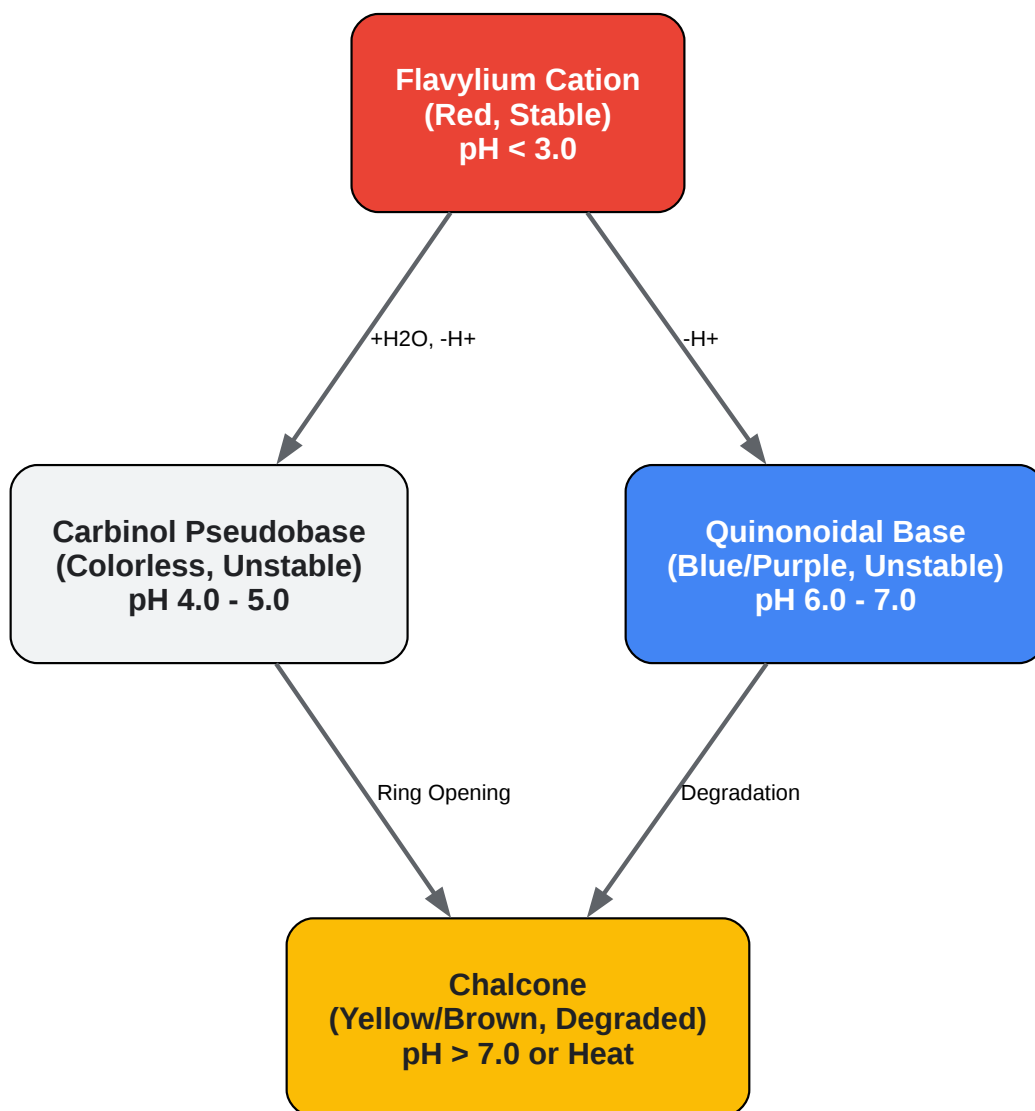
Flavylium Cation
(Red, Stable)
pH < 3.0

+H2O, -H+

-H+

Carbinol Pseudobase
(Colorless, Unstable)
pH 4.0 - 5.0

Quinonoidal Base
(Blue/Purple, Unstable)
pH 6.0 - 7.0

Ring Opening

Degradation

Chalcone
(Yellow/Brown, Degraded)
pH > 7.0 or Heat